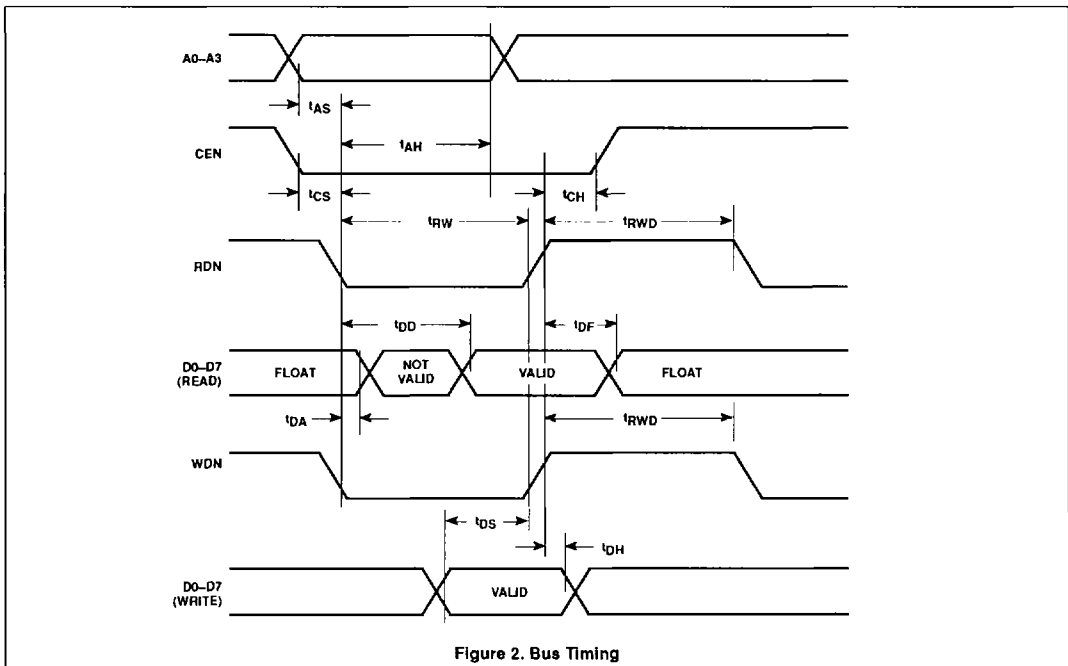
A0–A3

$t_{AS}$

CEN

$t_{AH}$

$t_{CS}$

$t_{CH}$

$t_{RW}$

$t_{RWD}$

RDN

$t_{DD}$

$t_{DF}$

D0–D7 (READ)

FLOAT

NOT VALID

VALID

FLOAT

$t_{DA}$

$t_{RWD}$

WDN

$t_{DS}$

$t_{DH}$

D0–D7 (WRITE)

VALID

Figure 2. Bus Timing